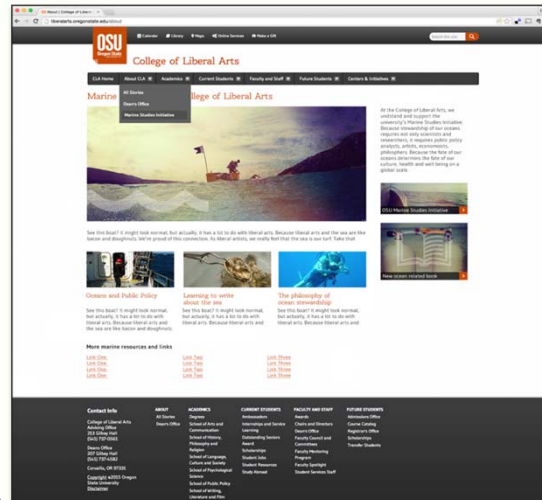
About | College of Liberal Arts

liberalarts.oregonstate.edu/about

Calendar Library Maps Online Services Make a Gift

Search this site

OSU Oregon State University

College of Liberal Arts

CLA Home About CLA Academics Current Students Faculty and Staff Future Students Centers & Initiatives

All Stories
Dean's Office
Marine Studies Initiative

Marine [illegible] ollege of Liberal Arts

At the College of Liberal Arts, we undstand and support the university's Marine Studies Initiative. Because stewardship of our oceans requires not only scientists and researchers, it requires public policy analysts, artists, economists, philosophers. Because the fate of our oceans determines the fate of our culture, health and well-being on a global scale.

OSU Marine Studies Initiative

New ocean related book

See this boat? It might look normal. But actually, it has a lot to do with liberal arts. Because liberal arts and the sea are like bacon and doughnuts. We're proud of this connection. Its liberal artists, we really feel that the sea is our turf. Take that

Oceans and Public Policy

See this boat? It might look normal, but actually, it has a lot to do with liberal arts. Because liberal arts and the sea are like bacon and doughnuts.

Learning to write about the sea

See this boat? It might look normal, but actually, it has a lot to do with liberal arts. Because liberal arts and

The philosophy of ocean stewardship

See this boat? It might look normal, but actually, it has a lot to do with liberal arts. Because liberal arts and

More marine resources and links

Link One
Link One
Link One
Link One

Link Two
Link Two
Link Two
Link Two

Link Three
Link Three
Link Three
Link Three

Contact Info

College of Liberal Arts Advising Office
213 Gilkey Hall
(541) 737-0561

Dean's Office
207 Gilkey Hall
(541) 737-4582

Corvallis, OR 97331

Copyright ©2015 Oregon State University
Disclaimer

ABOUT
All Stories
Dean's Office

ACADEMICS
Degrees
School of Arts and Communication
School of History, Philosophy and Religion
School of Language, Culture and Society
School of Psychological Science
School of Public Policy
School of Writing, Literature and Film

CURRENT STUDENTS
Ambassadors
Internships and Service Learning
Outstanding Seniors Award
Scholarships
Student Jobs
Student Resources
Study Abroad

FACULTY AND STAFF
Awards
Chairs and Directors
Dean's Office
Faculty Council and Committees
Faculty Mentoring Program
Faculty Spotlight
Student Services Staff

FUTURE STUDENTS
Admissions Office
Course Catalog
Registrar's Office
Scholarships
Transfer Students